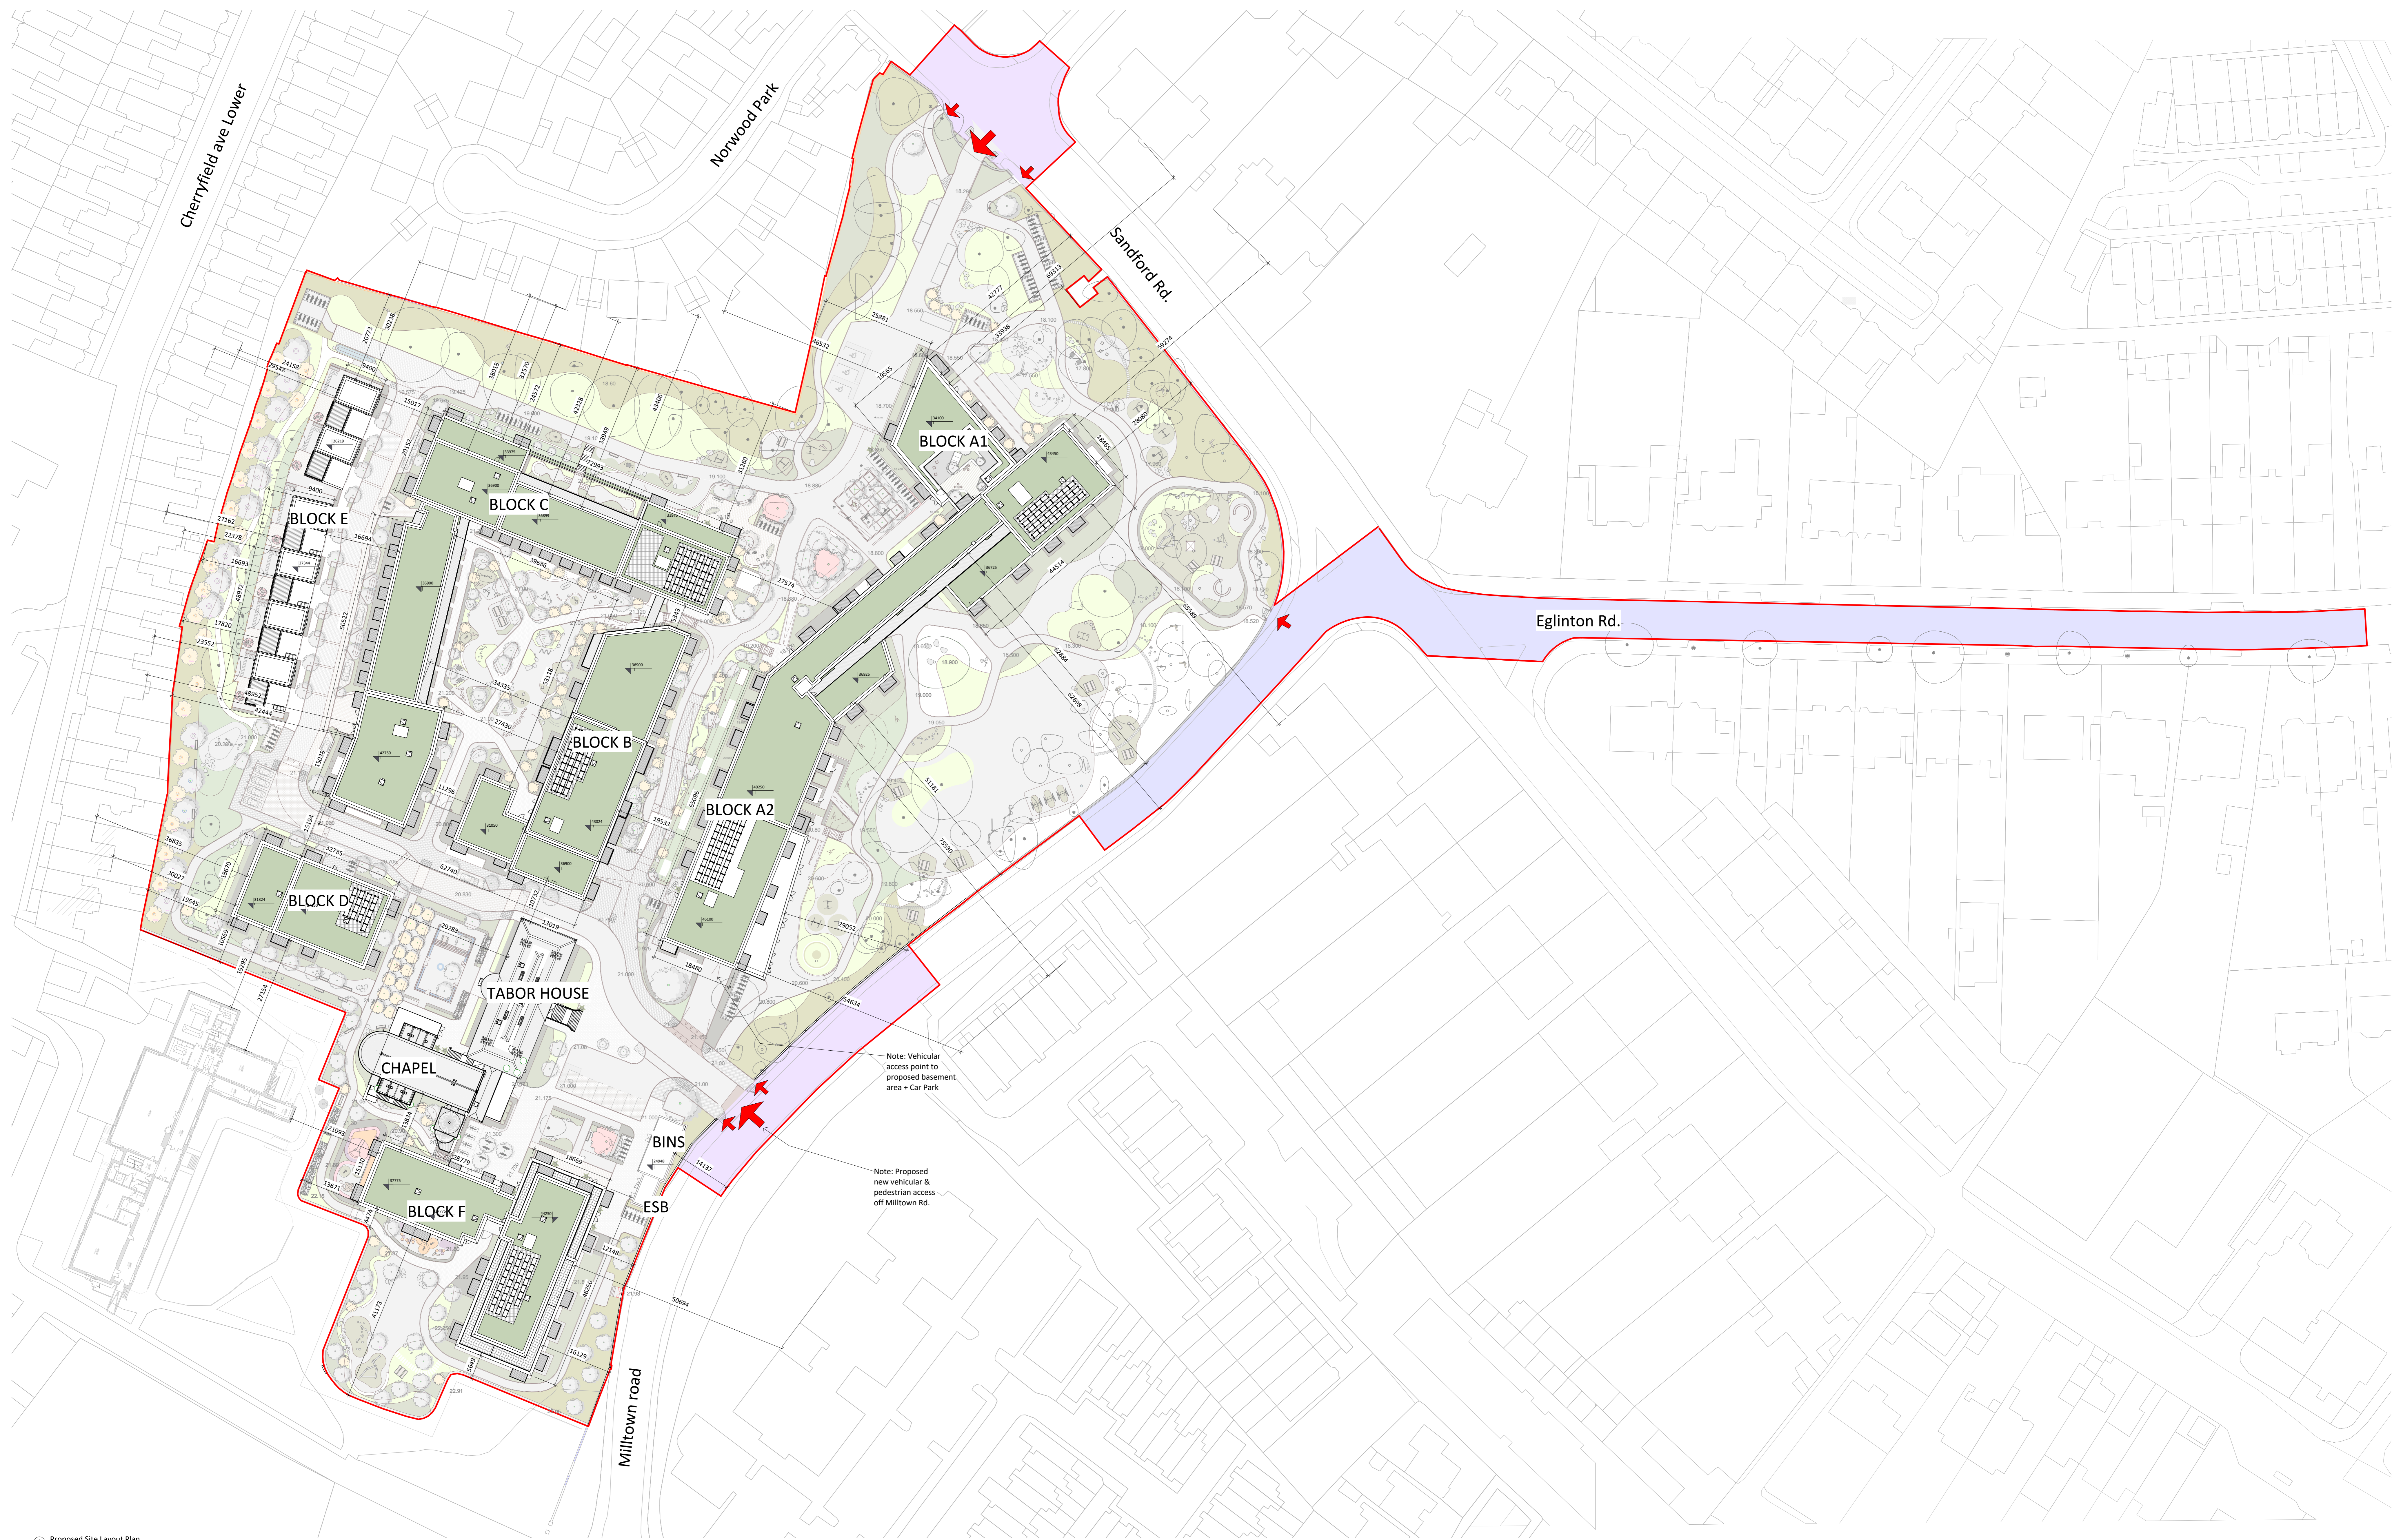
Cherryfield ave Lower

Norwood Park

Sandford Rd.

Eglinton Rd.

BLOCK A1

BLOCK C

BLOCK E

BLOCK B

BLOCK A2

BLOCK D

TABOR HOUSE

CHAPEL

BINS

ESB

BLOCK F

Milltown road

Note: Vehicular access point to proposed basement area + Car Park

Note: Proposed new vehicular & pedestrian access off Milltown Rd.

Proposed Site Layout Plan